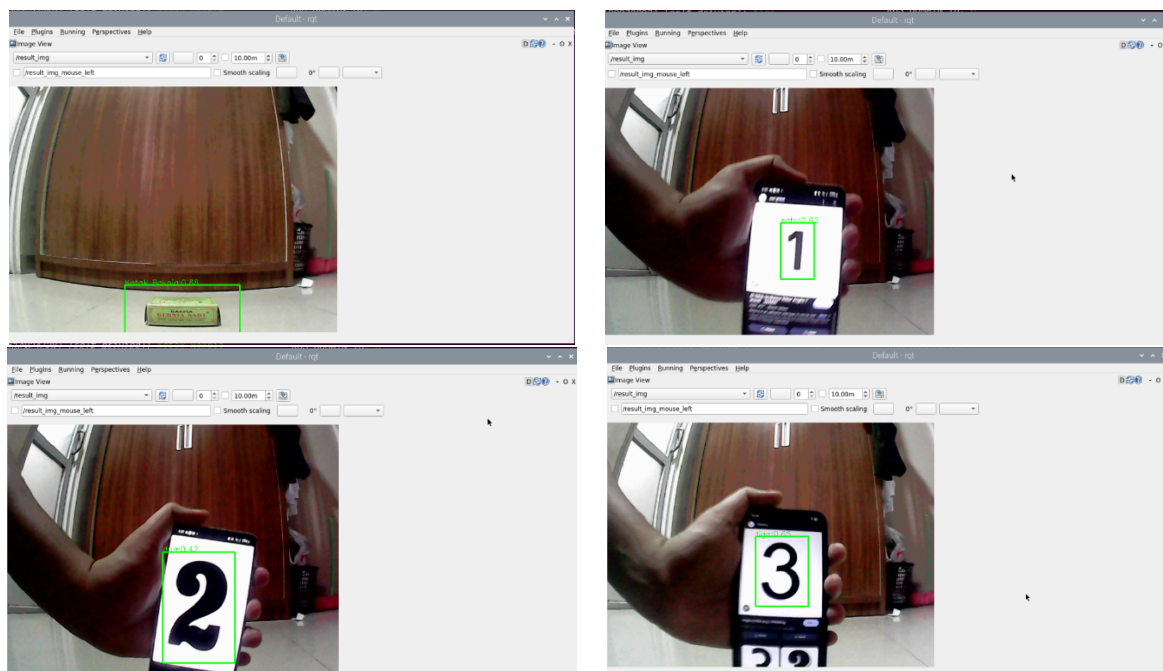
Default - rqt

File Plugins Running Perspectives Help

Image View

/result_img

0

10.00m

/result_img_mouse_left

Smooth scaling

0°

kotak_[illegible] 0.83

Default - rqt

File Plugins Running Perspectives Help

Image View

/result_img

0

10.00m

/result_img_mouse_left

Smooth scaling

0°

satu 0.87

1

Default - rqt

File Plugins Running Perspectives Help

Image View

/result_img

0

10.00m

/result_img_mouse_left

Smooth scaling

0°

dua 0.42

2

Default - rqt

File Plugins Running Perspectives Help

Image View

/result_img

0

10.00m

/result_img_mouse_left

Smooth scaling

0°

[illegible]

3